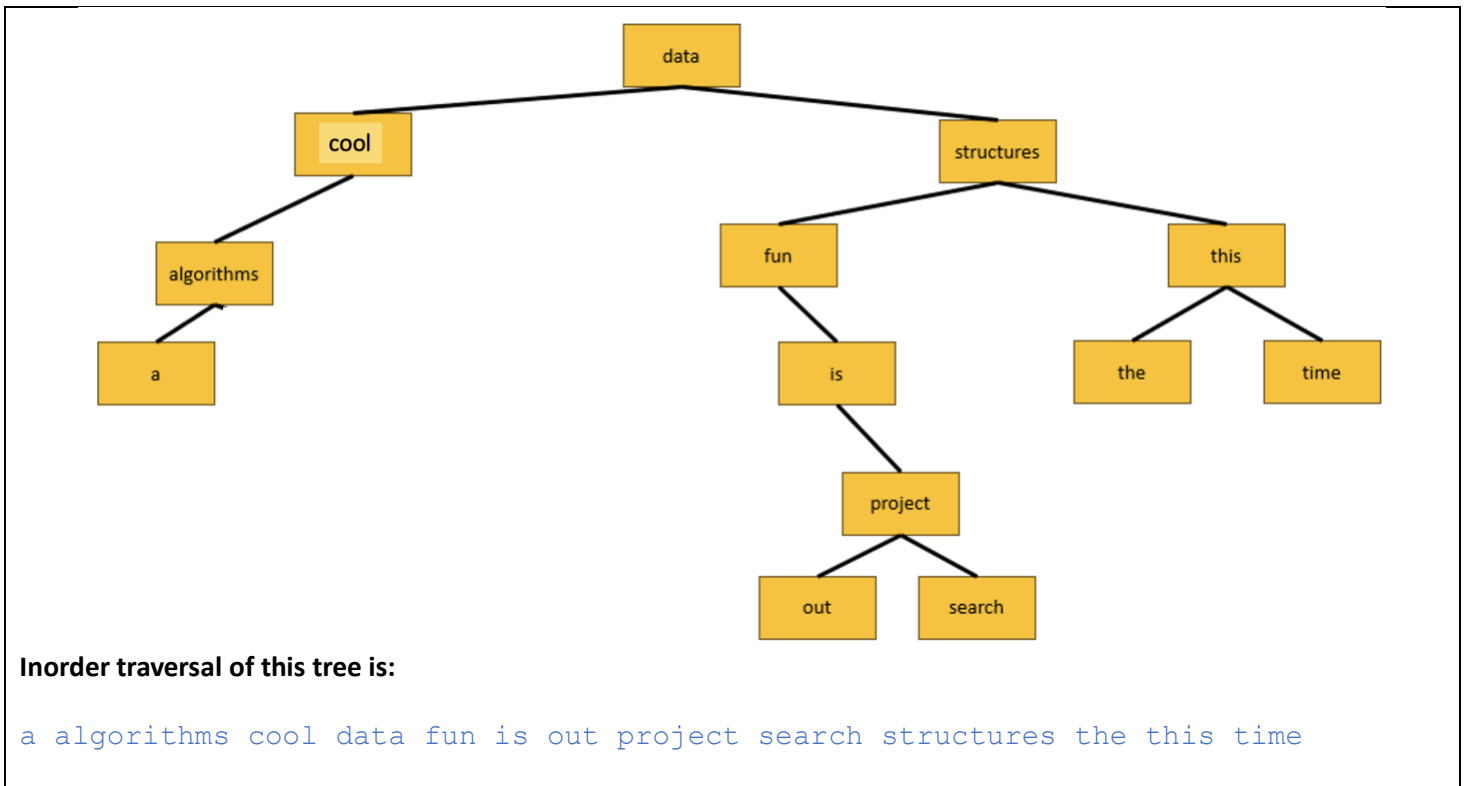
data

cool

structures

algorithms

fun

this

a

is

the

time

project

out

search

**Inorder traversal of this tree is:**

a algorithms cool data fun is out project search structures the this time